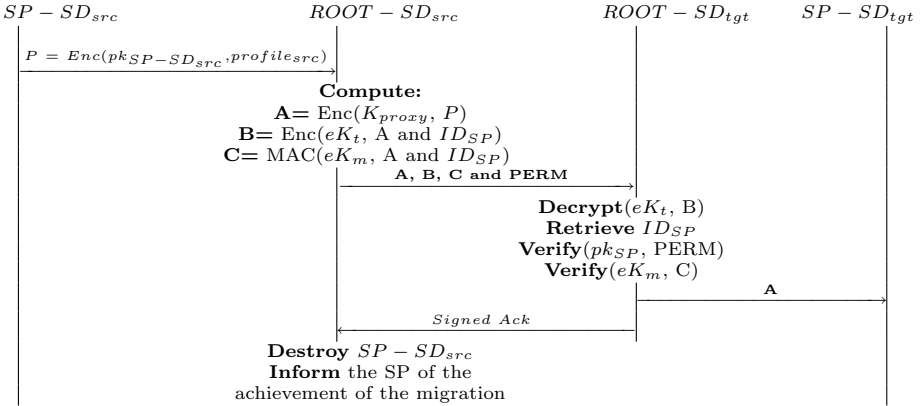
$SP - SD_{src}$

$ROOT - SD_{src}$

$ROOT - SD_{tgt}$

$SP - SD_{tgt}$

$P = Enc(pk_{SP-SD_{src}}, profile_{src})$

**Compute:**
**A=** Enc($K_{proxy}$, $P$)
**B=** Enc($eK_t$, A and $ID_{SP}$)
**C=** MAC($eK_m$, A and $ID_{SP}$)

**A, B, C and PERM**

**Decrypt**($eK_t$, B)
**Retrieve** $ID_{SP}$
**Verify**($pk_{SP}$, PERM)
**Verify**($eK_m$, C)

**A**

*Signed Ack*

**Destroy** $SP - SD_{src}$
**Inform** the SP of the achievement of the migration